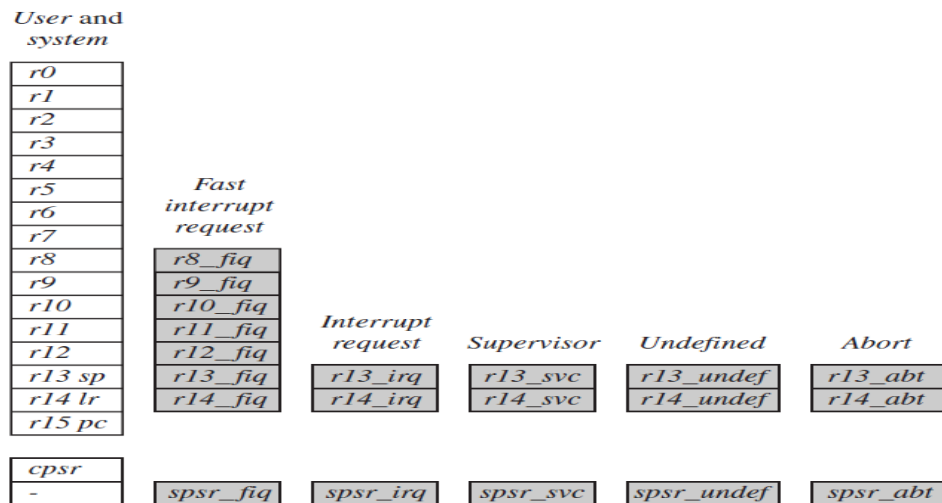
User and system

| r0 |
|---|
| r1 |
| r2 |
| r3 |
| r4 |
| r5 |
| r6 |
| r7 |
| r8 |
| r9 |
| r10 |
| r11 |
| r12 |
| r13 sp |
| r14 lr |
| r15 pc |

| cpsr |
|---|
| - |

Fast interrupt request

| r8_fiq |
|---|
| r9_fiq |
| r10_fiq |
| r11_fiq |
| r12_fiq |
| r13_fiq |
| r14_fiq |

spsr_fiq

Interrupt request

| r13_irq |
|---|
| r14_irq |

spsr_irq

Supervisor

| r13_svc |
|---|
| r14_svc |

spsr_svc

Undefined

| r13_undef |
|---|
| r14_undef |

spsr_undef

Abort

| r13_abt |
|---|
| r14_abt |

spsr_abt